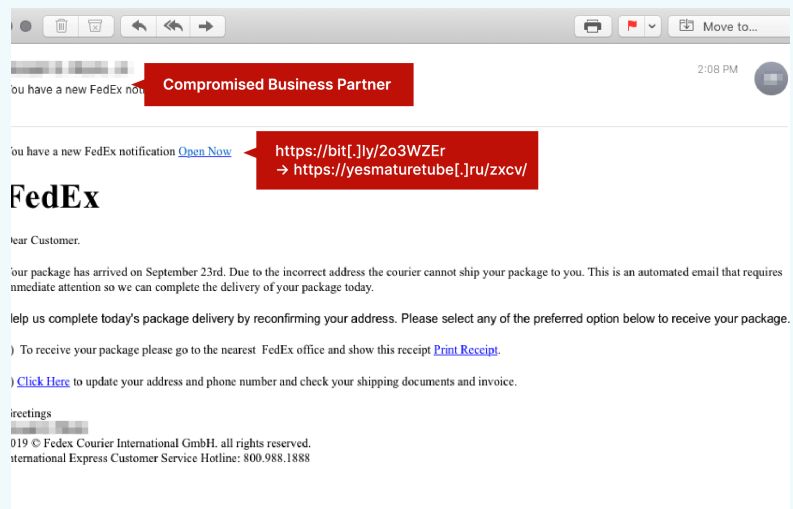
Move to...

ou have a new FedEx not

Compromised Business Partner

2:08 PM

ou have a new FedEx notification Open Now

https://bit[.]ly/2o3WZEr
→ https://yesmaturetube[.]ru/zxcv/

FedEx

ear Customer.

our package has arrived on September 23rd. Due to the incorrect address the courier cannot ship your package to you. This is an automated email that requires nmediate attention so we can complete the delivery of your package today.

elp us complete today's package delivery by reconfirming your address. Please select any of the preferred option below to receive your package.

) To receive your package please go to the nearest FedEx office and show this receipt Print Receipt.

) Click Here to update your address and phone number and check your shipping documents and invoice.

reetings

019 © Fedex Courier International GmbH. all rights reserved.
nternational Express Customer Service Hotline: 800.988.1888